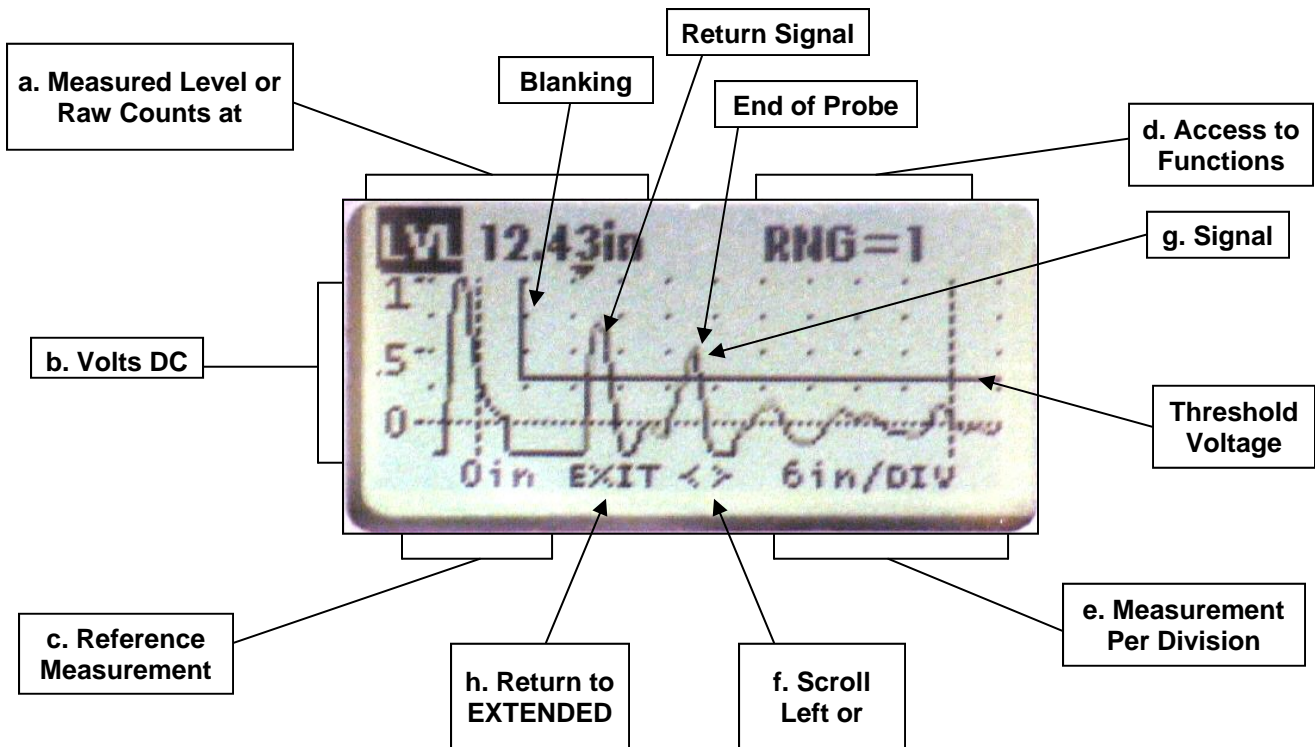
a. Measured Level or Raw Counts at

Blanking

Return Signal

End of Probe

d. Access to Functions

LVL 12.43in RNG=1

g. Signal

1

.5

0

b. Volts DC

Threshold Voltage

0in EXIT <> 6in/DIV

c. Reference Measurement

h. Return to EXTENDED

f. Scroll Left or

e. Measurement Per Division